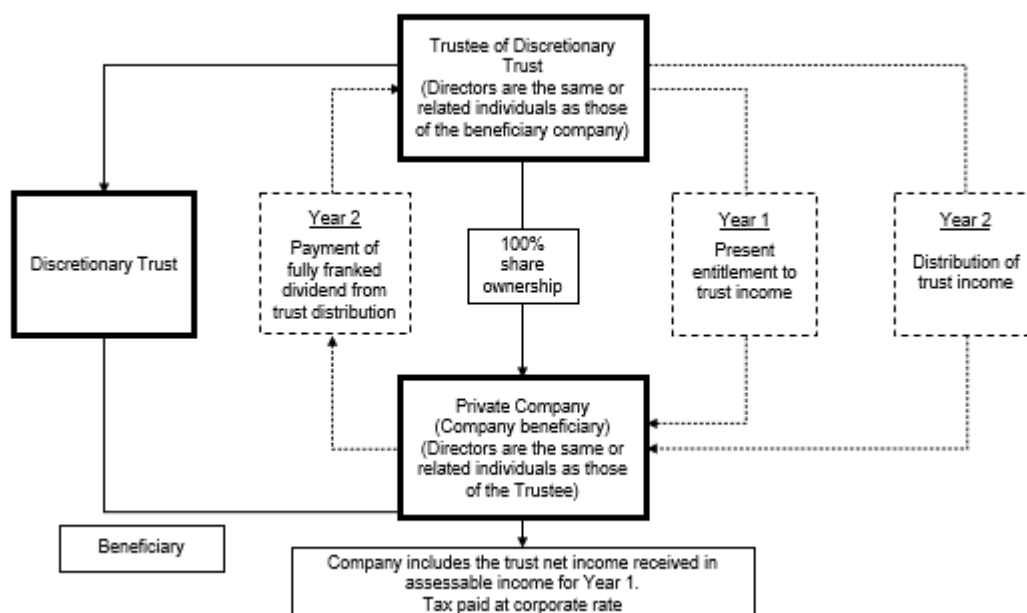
Trustee of Discretionary Trust
(Directors are the same or related individuals as those of the beneficiary company)

Discretionary Trust

Year 2
Payment of fully franked dividend from trust distribution

100% share ownership

Year 1
Present entitlement to trust income

Year 2
Distribution of trust income

Private Company
(Company beneficiary)
(Directors are the same or related individuals as those of the Trustee)

Beneficiary

Company includes the trust net income received in assessable income for Year 1.
Tax paid at corporate rate